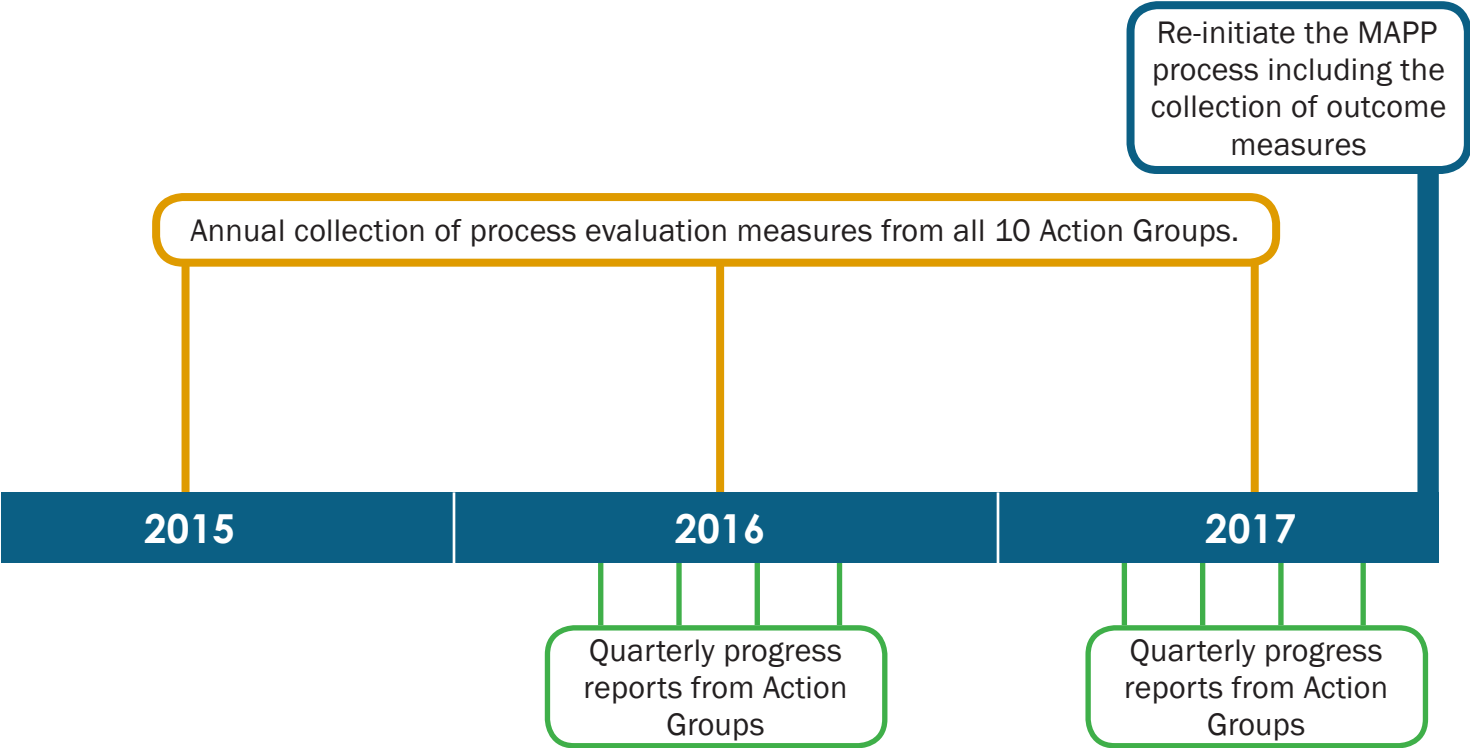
Re-initiate the MAPP process including the collection of outcome measures

Annual collection of process evaluation measures from all 10 Action Groups.

2015

2016

2017

Quarterly progress reports from Action Groups

Quarterly progress reports from Action Groups